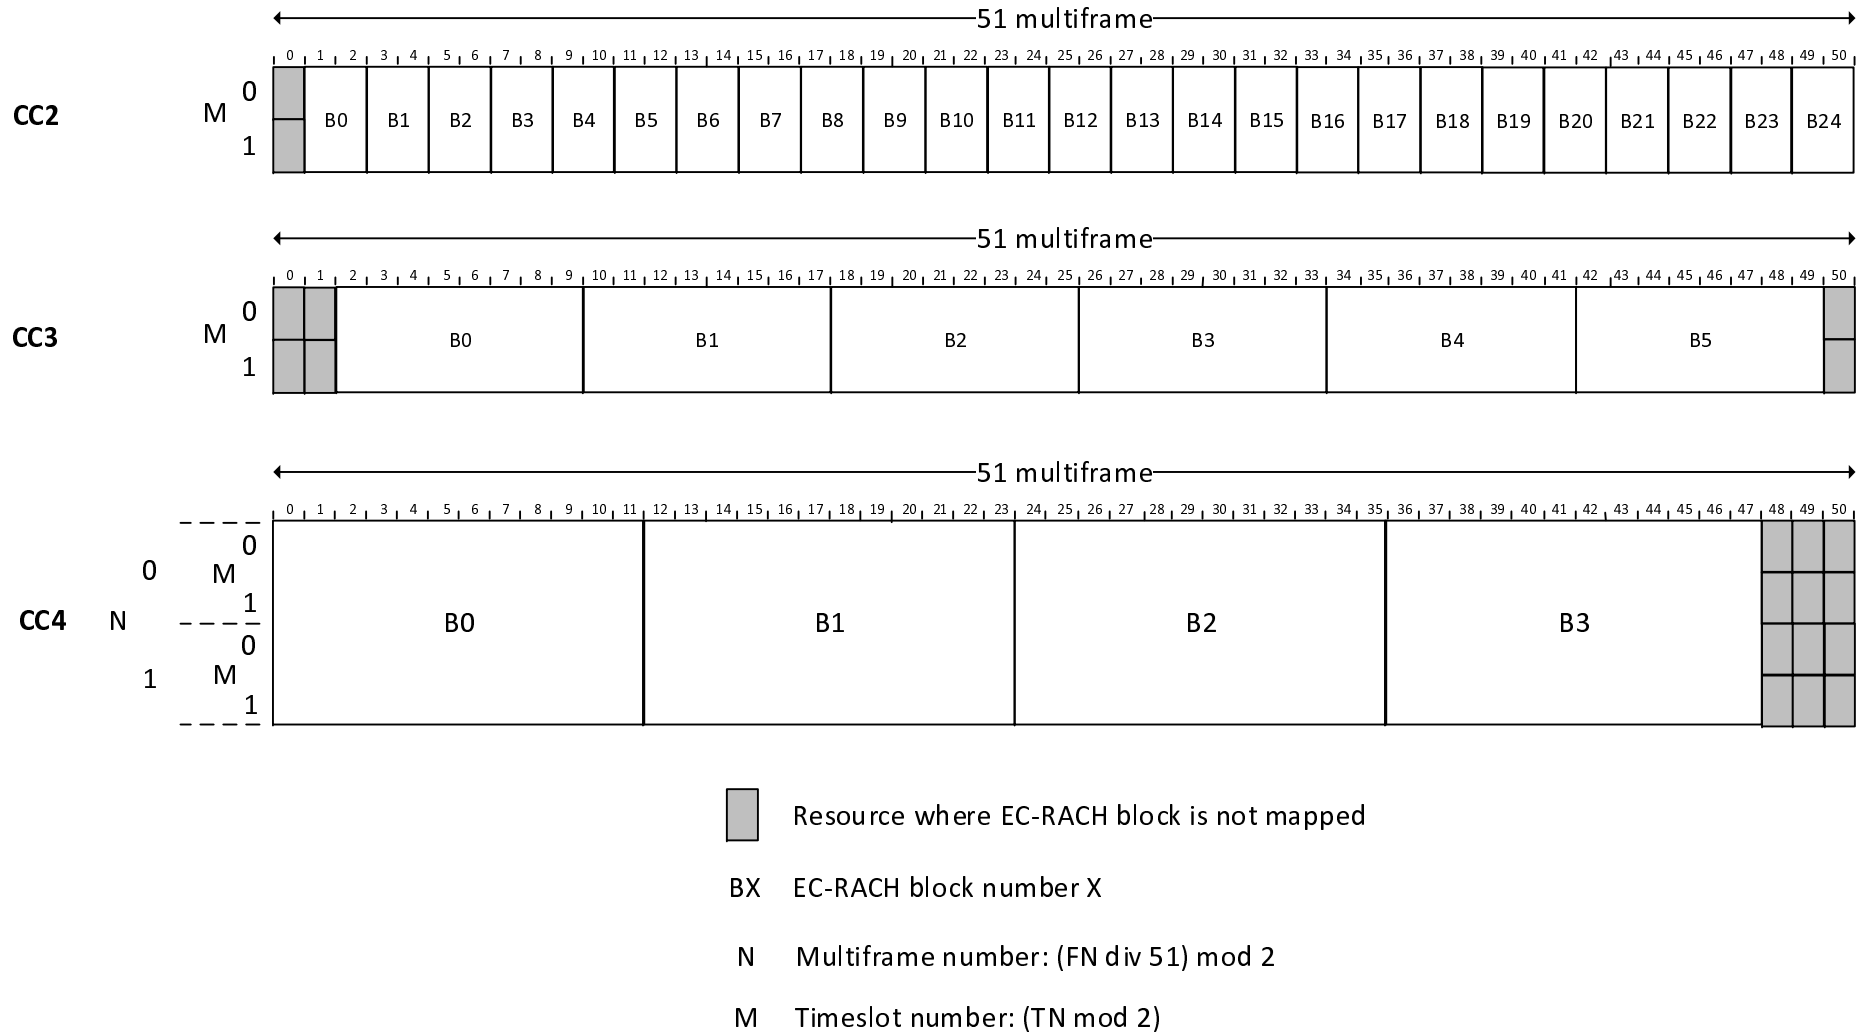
51 multiframe

0 1 2 3 4 5 6 7 8 9 10 11 12 13 14 15 16 17 18 19 20 21 22 23 24 25 26 27 28 29 30 31 32 33 34 35 36 37 38 39 40 41 42 43 44 45 46 47 48 49 50

CC2 M 0 1

B0 B1 B2 B3 B4 B5 B6 B7 B8 B9 B10 B11 B12 B13 B14 B15 B16 B17 B18 B19 B20 B21 B22 B23 B24

51 multiframe

0 1 2 3 4 5 6 7 8 9 10 11 12 13 14 15 16 17 18 19 20 21 22 23 24 25 26 27 28 29 30 31 32 33 34 35 36 37 38 39 40 41 42 43 44 45 46 47 48 49 50

CC3 M 0 1

B0 B1 B2 B3 B4 B5

51 multiframe

0 1 2 3 4 5 6 7 8 9 10 11 12 13 14 15 16 17 18 19 20 21 22 23 24 25 26 27 28 29 30 31 32 33 34 35 36 37 38 39 40 41 42 43 44 45 46 47 48 49 50

CC4 N 0 M 0 1 1 M 0 1

B0 B1 B2 B3

Resource where EC-RACH block is not mapped

BX EC-RACH block number X

N Multiframe number: (FN div 51) mod 2

M Timeslot number: (TN mod 2)